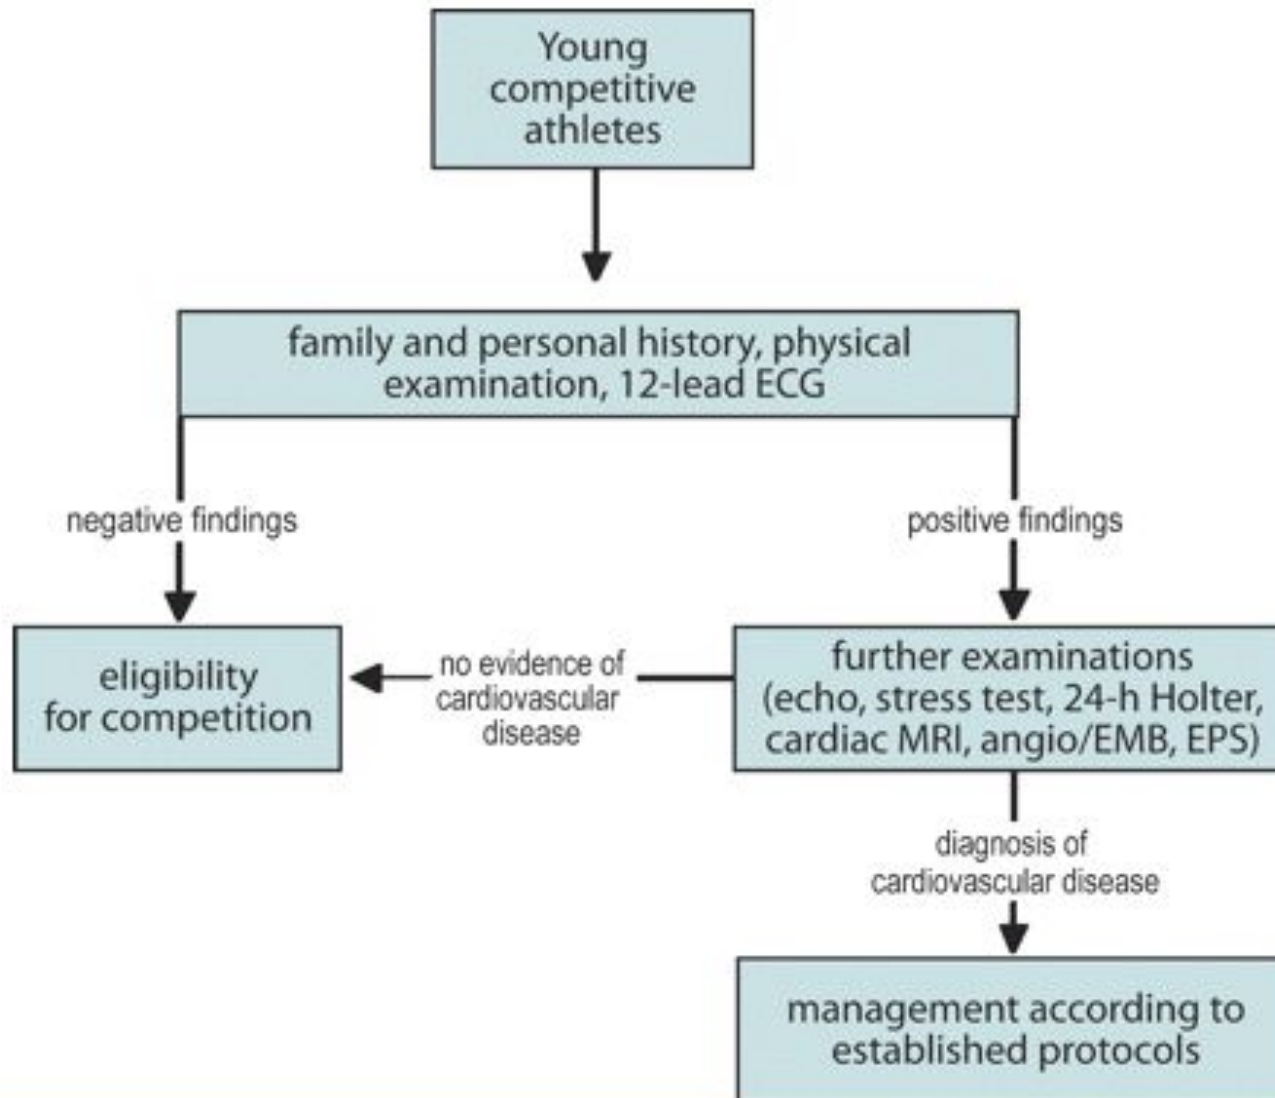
Young competitive athletes

family and personal history, physical examination, 12-lead ECG

negative findings

positive findings

eligibility for competition

no evidence of cardiovascular disease

further examinations (echo, stress test, 24-h Holter, cardiac MRI, angio/EMB, EPS)

diagnosis of cardiovascular disease

management according to established protocols